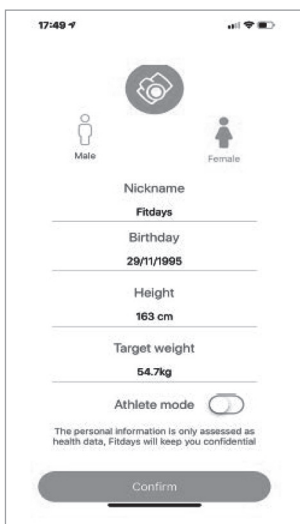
17:49

Male

Female

Nickname

Fitdays

Birthday

29/11/1995

Height

163 cm

Target weight

54.7kg

Athlete mode

The personal information is only assessed as health data, Fitdays will keep you confidential

Confirm